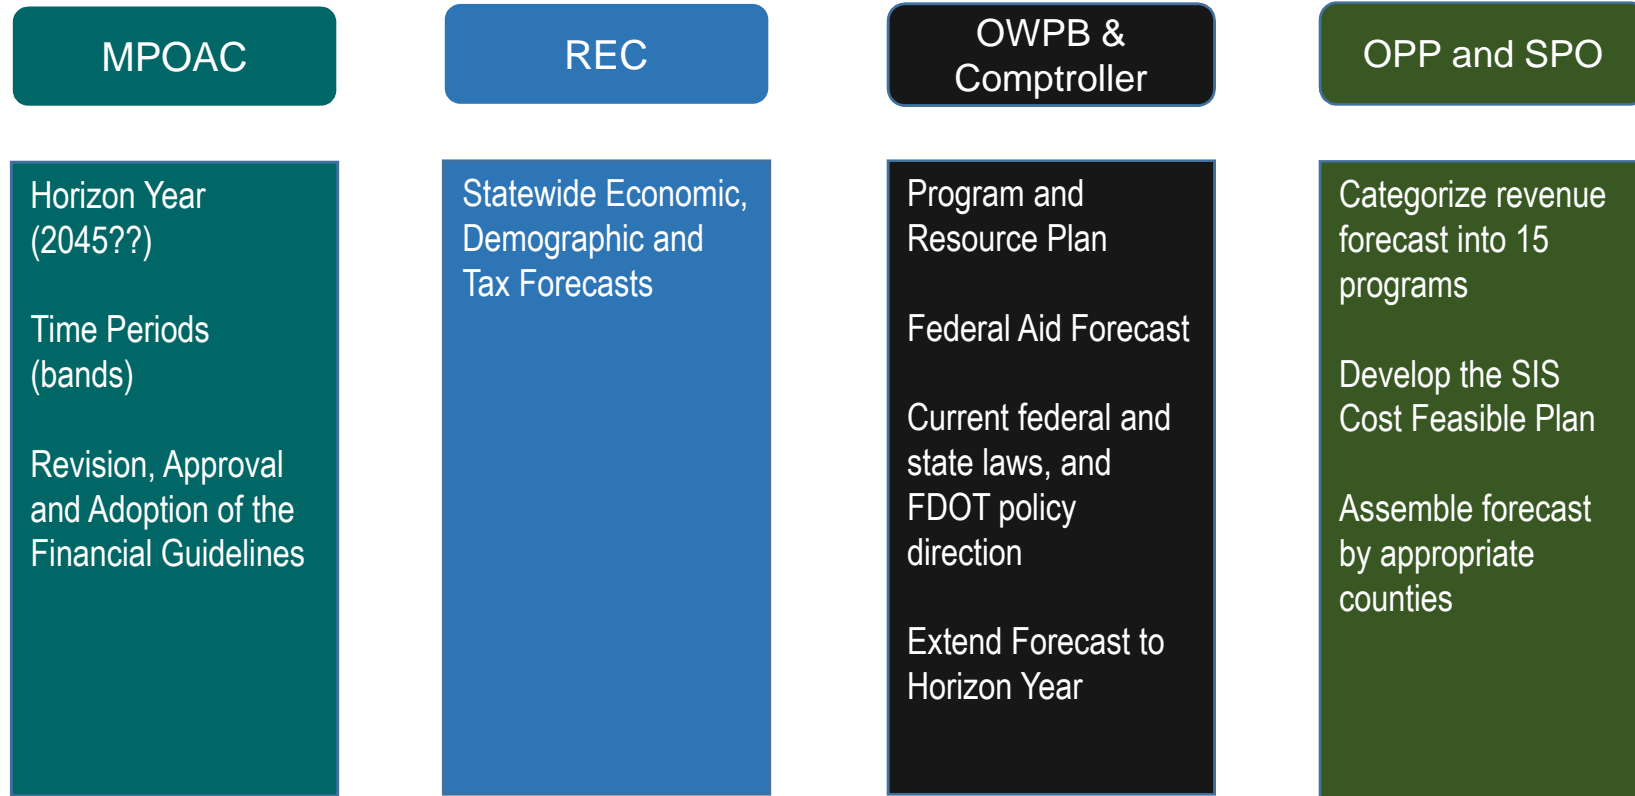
MPOAC

Horizon Year (2045??)

Time Periods (bands)

Revision, Approval and Adoption of the Financial Guidelines

REC

Statewide Economic, Demographic and Tax Forecasts

OWPB & Comptroller

Program and Resource Plan

Federal Aid Forecast

Current federal and state laws, and FDOT policy direction

Extend Forecast to Horizon Year

OPP and SPO

Categorize revenue forecast into 15 programs

Develop the SIS Cost Feasible Plan

Assemble forecast by appropriate counties